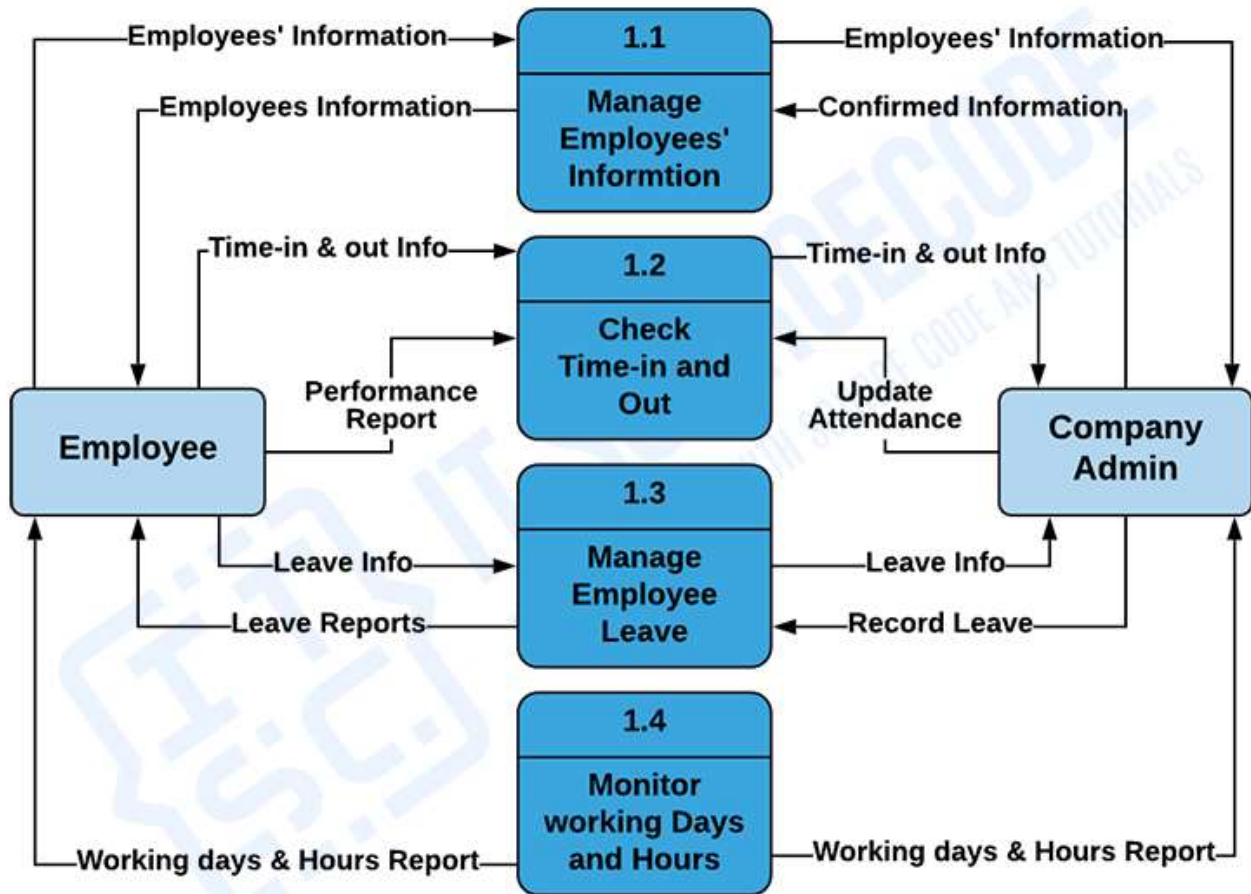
Employees' Information

1.1

Manage Employees' Informtion

Employees' Information

Employees Information

Confirmed Information

Time-in & out Info

1.2

Check Time-in and Out

Time-in & out Info

Performance Report

Update Attendance

Employee

Company Admin

1.3

Manage Employee Leave

Leave Info

Leave Info

Leave Reports

Record Leave

1.4

Monitor working Days and Hours

Working days & Hours Report

Working days & Hours Report

ITSOURCECODE

WITH SOURCE CODE AND TUTORIALS